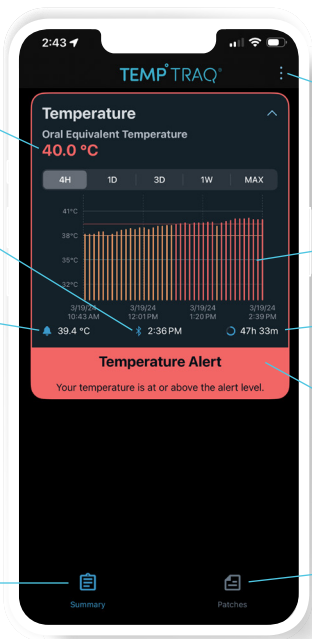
2:43

TEMP TRAQ®

Temperature

Oral Equivalent Temperature

40.0 °C

4H | 1D | 3D | 1W | MAX

41°C
38°C
35°C
32°C

3/19/24 10:43 AM
3/19/24 12:01 PM
3/19/24 1:20 PM
3/19/24 2:39 PM

39.4 °C
2:36 PM
47h 33m

Temperature Alert

Your temperature is at or above the alert level.

Summary

Patches